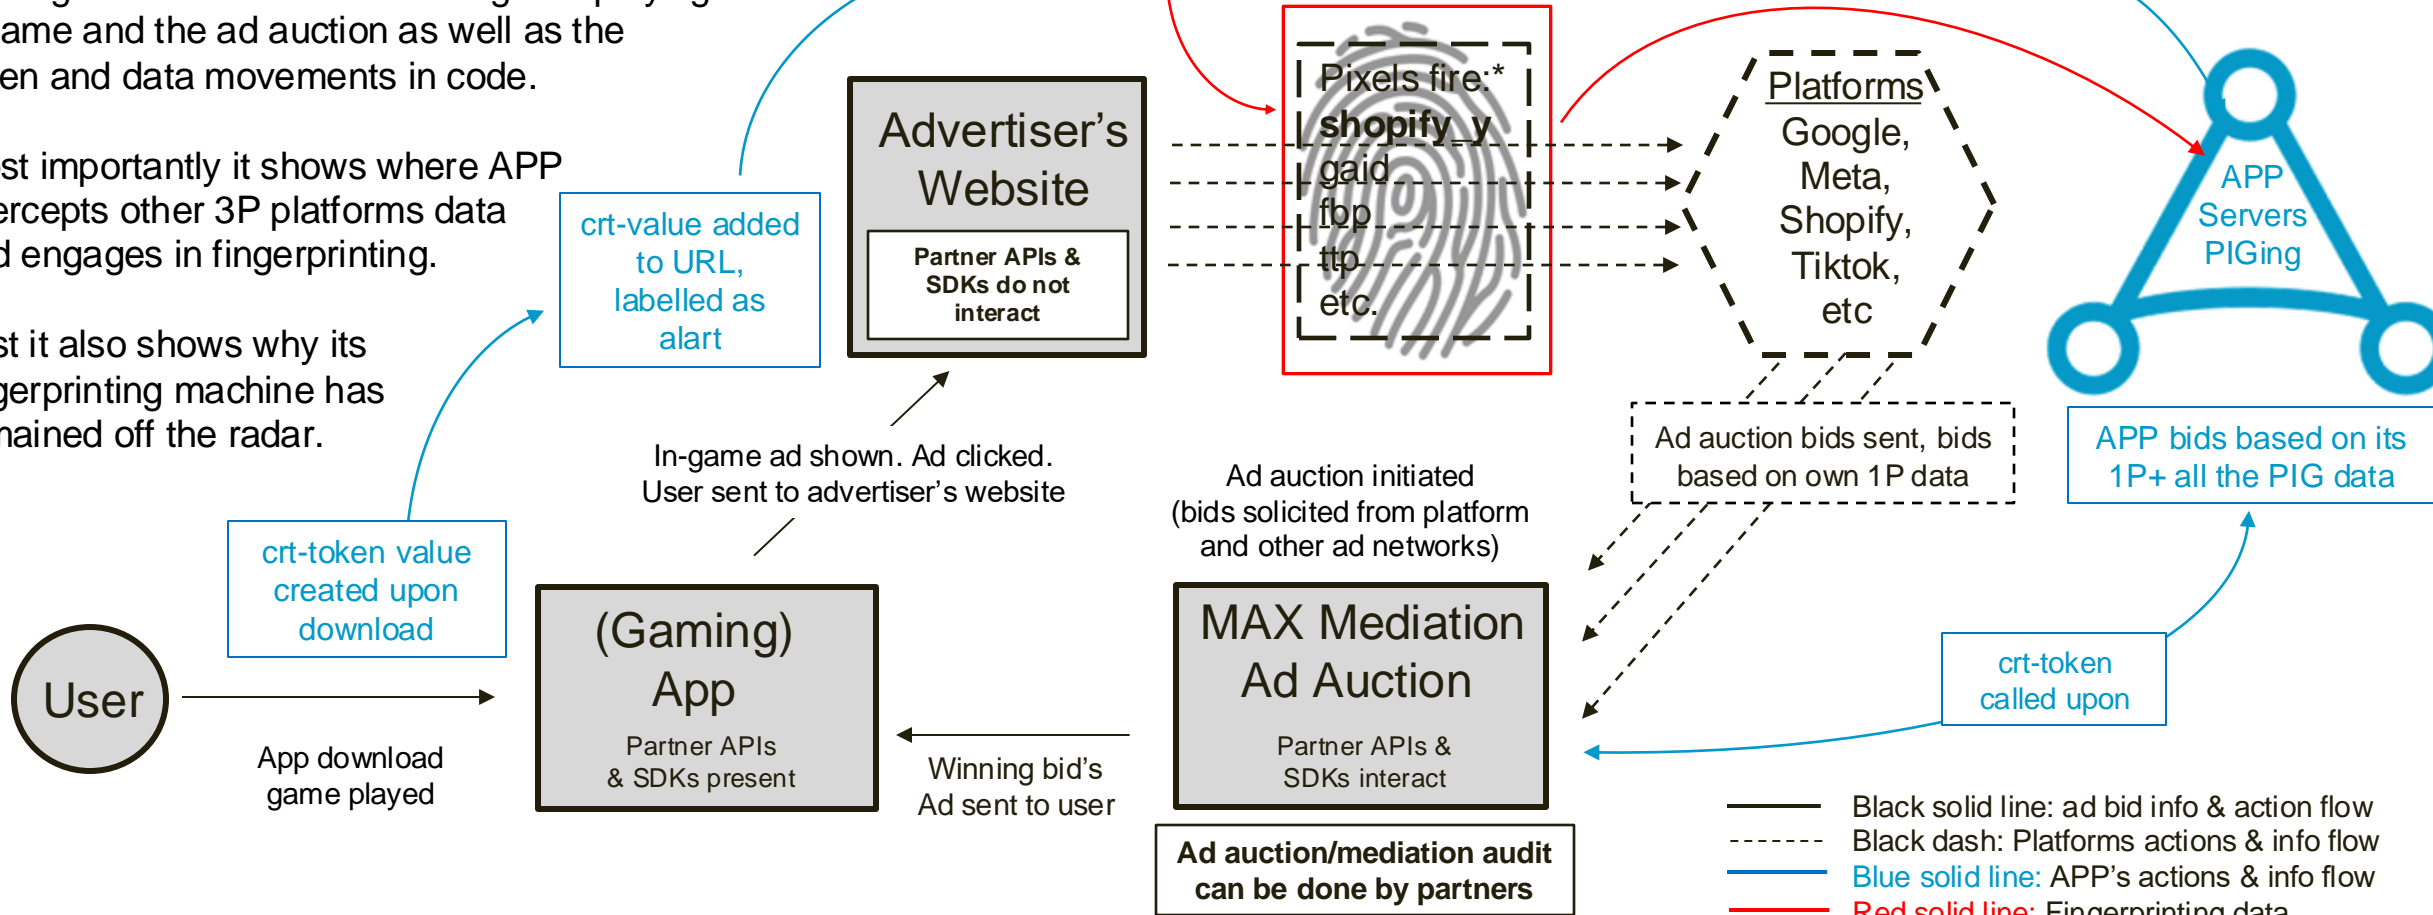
ame and the ad auction as well as the en and data movements in code.

st importantly it shows where APP ercepts other 3P platforms data d engages in fingerprinting.

st it also shows why its gerprinting machine has nained off the radar.

crt-value added to URL, labelled as alart

Advertiser's Website

Partner APIs & SDKs do not interact

Pixels fire:*
shopify_y
gaid
fbp
ttp
etc.

Platforms
Google, Meta, Shopify, Tiktok, etc

APP Servers PIGing

APP bids based on its 1P+ all the PIG data

Ad auction bids sent, bids based on own 1P data

In-game ad shown. Ad clicked. User sent to advertiser's website

Ad auction initiated (bids solicited from platform and other ad networks)

crt-token value created upon download

User

App download game played

(Gaming) App

Partner APIs & SDKs present

Winning bid's Ad sent to user

MAX Mediation Ad Auction

Partner APIs & SDKs interact

Ad auction/mediation audit can be done by partners

crt-token called upon

Black solid line: ad bid info & action flow
Black dash: Platforms actions & info flow
Blue solid line: APP's actions & info flow
Red solid line: Fingerprinting data